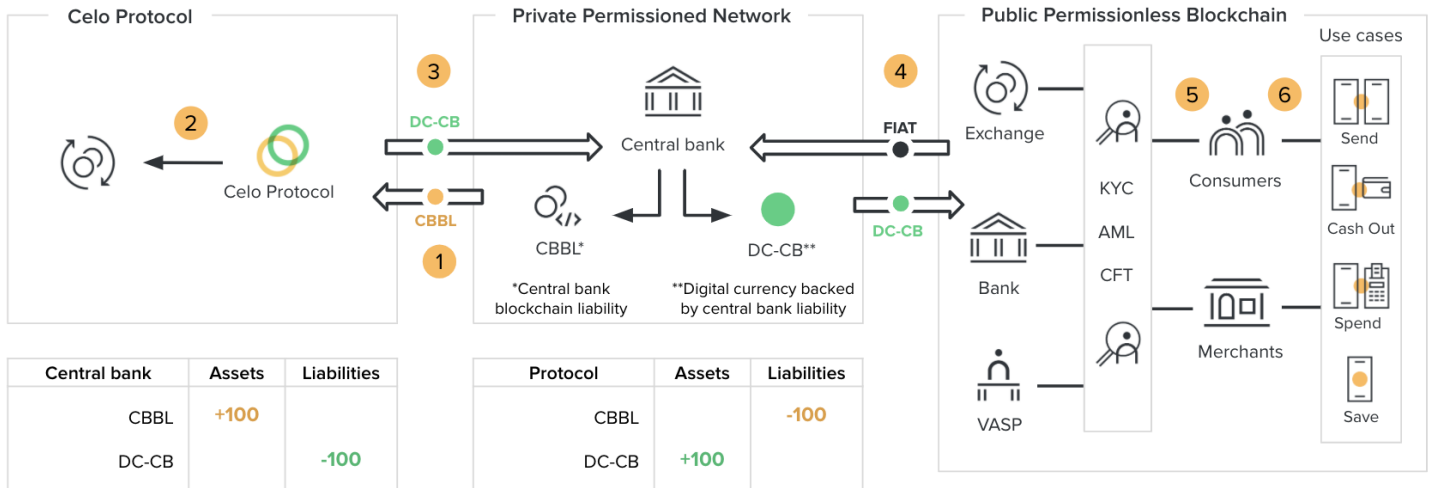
Celo Protocol

2

Celo Protocol

3

DC-CB

CBBL

1

Private Permissioned Network

Central bank

CBBL*

DC-CB**

*Central bank blockchain liability

**Digital currency backed by central bank liability

4

FIAT

DC-CB

Public Permissionless Blockchain

Exchange

Bank

VASP

KYC

AML

CFT

5

6

Consumers

Merchants

Use cases

Send

Cash Out

Spend

Save

| Central bank | Assets | Liabilities |
|---|---|---|
| CBBL | +100 | |
| DC-CB | | -100 |

| Protocol | Assets | Liabilities |
|---|---|---|
| CBBL | | -100 |
| DC-CB | +100 | |